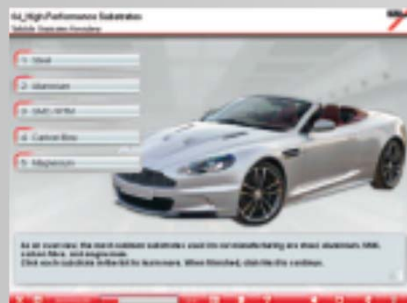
04_High Performance Substrates
Vehicle Substrate Revision

1. Steel

2. Aluminium

3. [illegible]

4. Carbon fibre

5. Magnesium

As an overview, the most common substrates used in car manufacturing are steel, aluminium, SMC, carbon fibre, and magnesium.
Click each substrate to the left to learn more. When finished, click Next to continue.